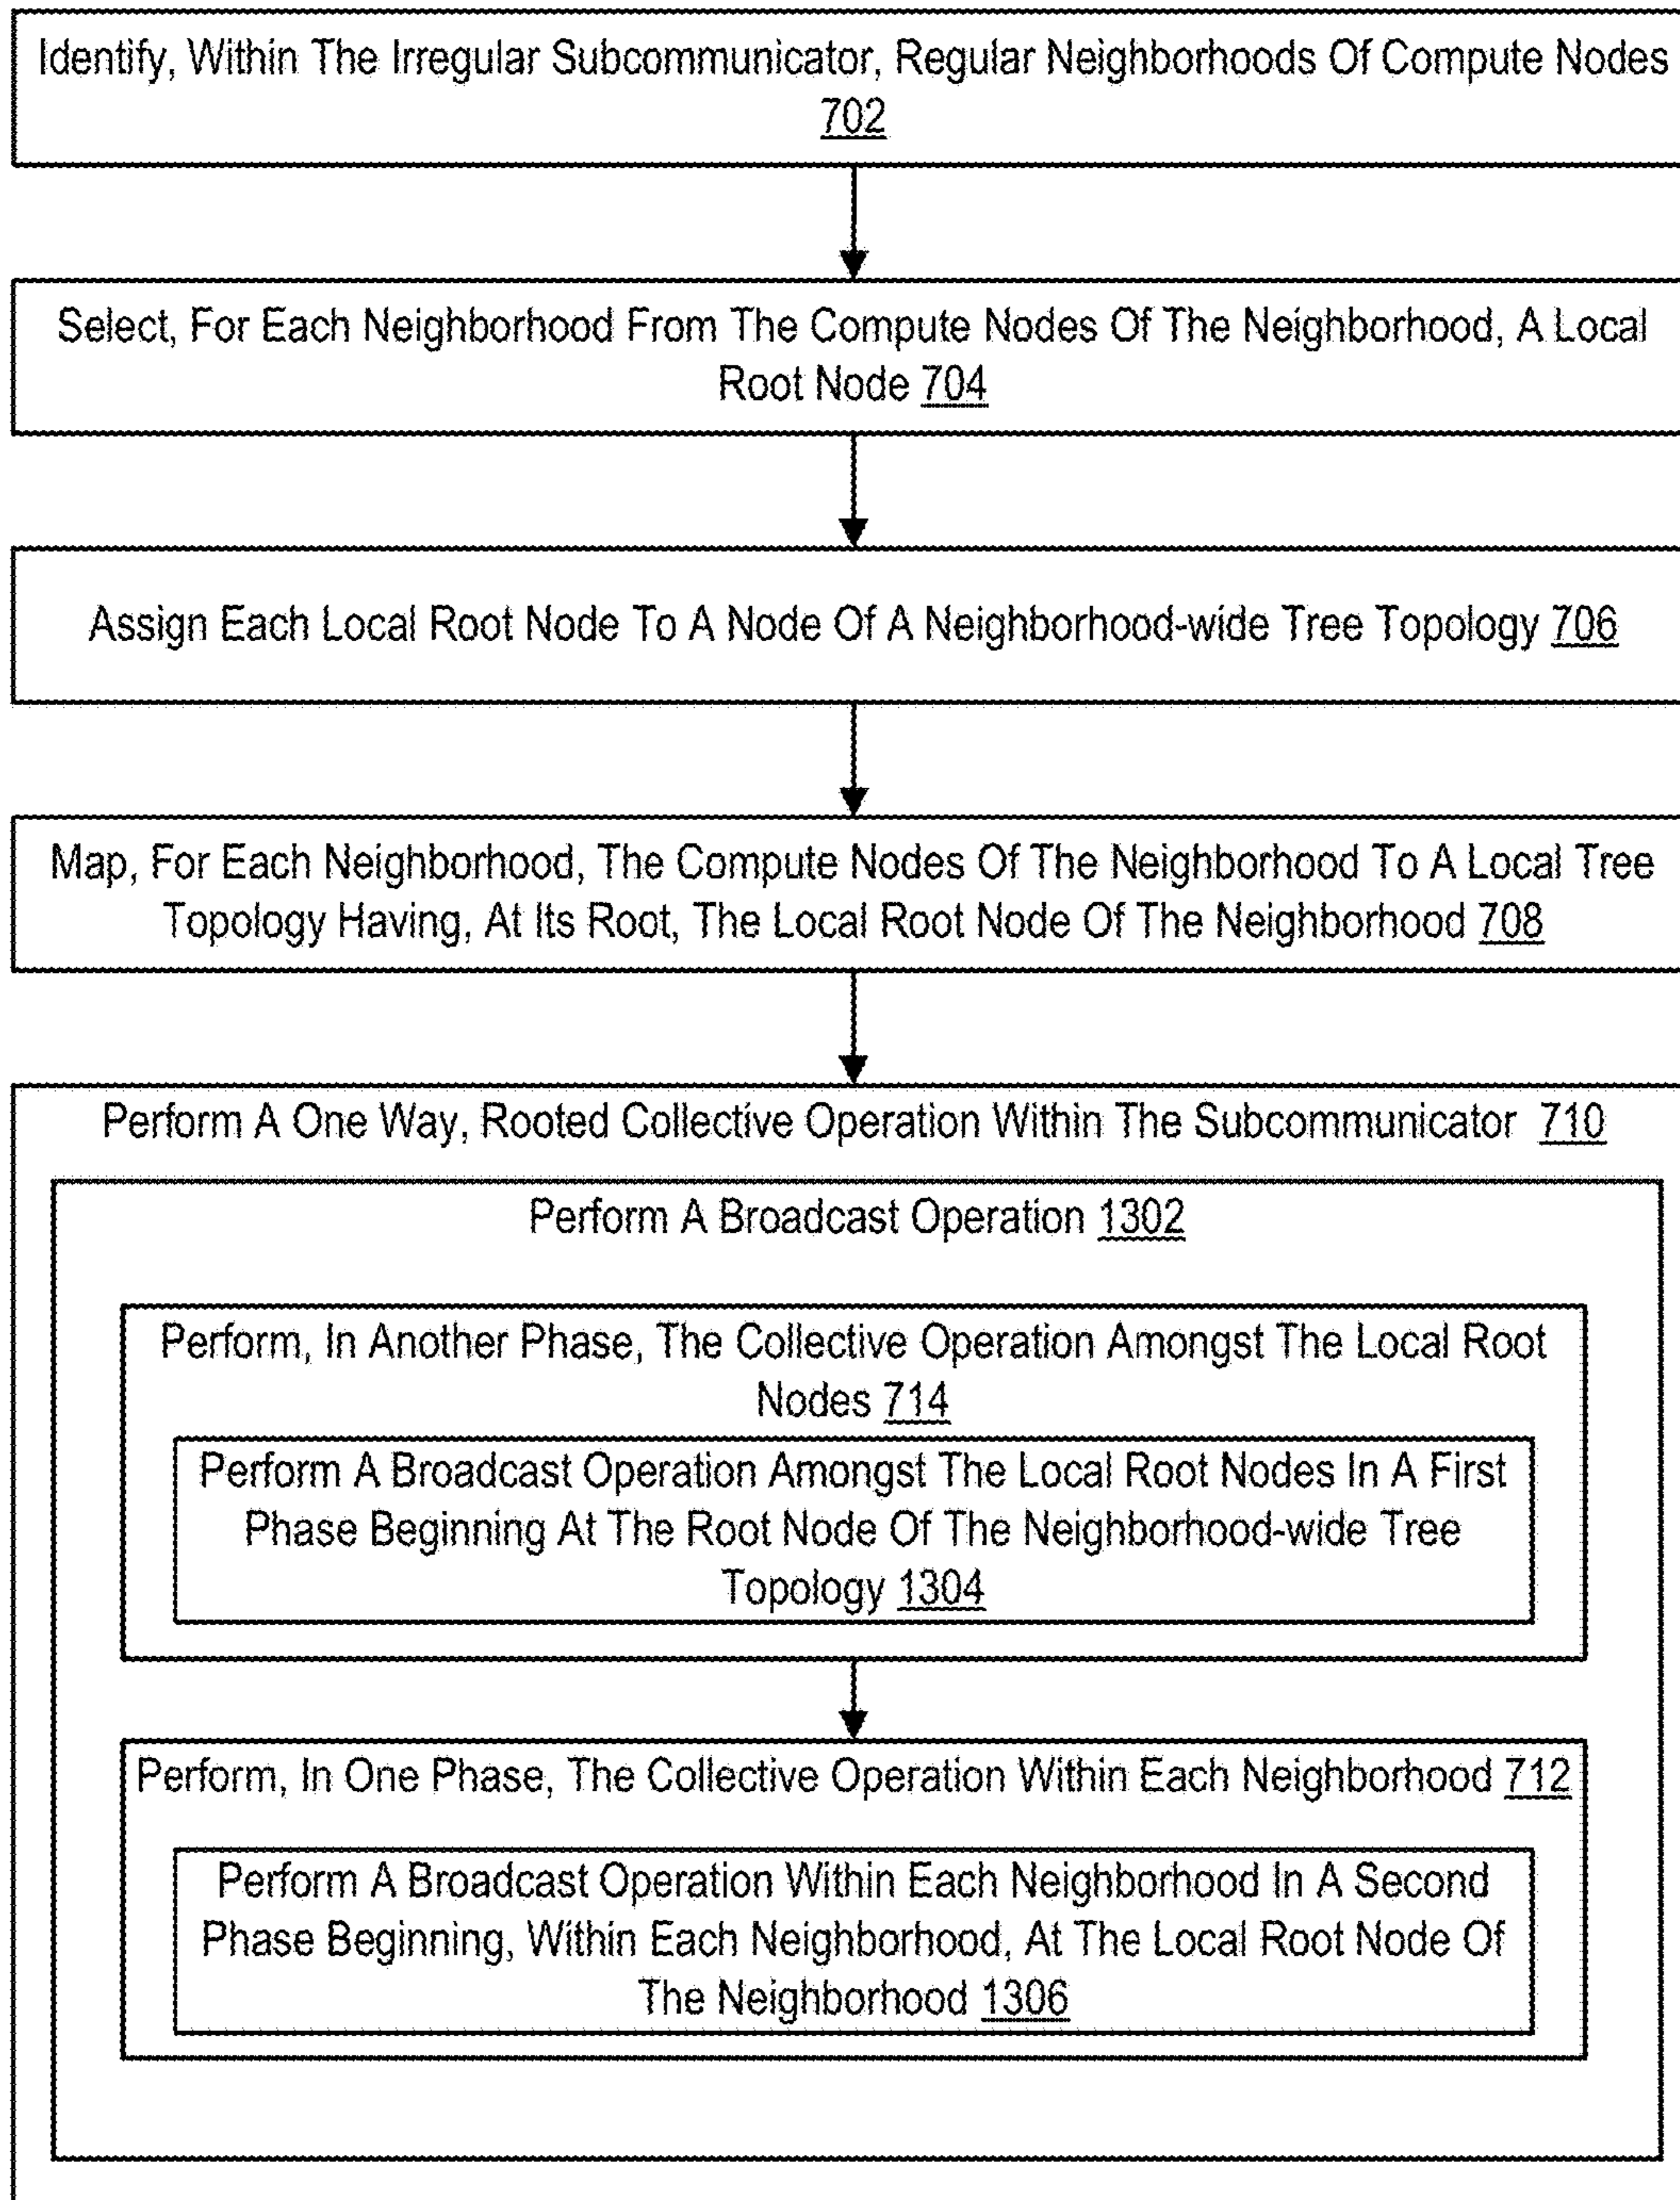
Identify, Within The Irregular Subcommunicator, Regular Neighborhoods Of Compute Nodes 702

Select, For Each Neighborhood From The Compute Nodes Of The Neighborhood, A Local Root Node 704

Assign Each Local Root Node To A Node Of A Neighborhood-wide Tree Topology 706

Map, For Each Neighborhood, The Compute Nodes Of The Neighborhood To A Local Tree Topology Having, At Its Root, The Local Root Node Of The Neighborhood 708

Perform A One Way, Rooted Collective Operation Within The Subcommunicator 710

Perform A Broadcast Operation 1302

Perform, In Another Phase, The Collective Operation Amongst The Local Root Nodes 714

Perform A Broadcast Operation Amongst The Local Root Nodes In A First Phase Beginning At The Root Node Of The Neighborhood-wide Tree Topology 1304

Perform, In One Phase, The Collective Operation Within Each Neighborhood 712

Perform A Broadcast Operation Within Each Neighborhood In A Second Phase Beginning, Within Each Neighborhood, At The Local Root Node Of The Neighborhood 1306